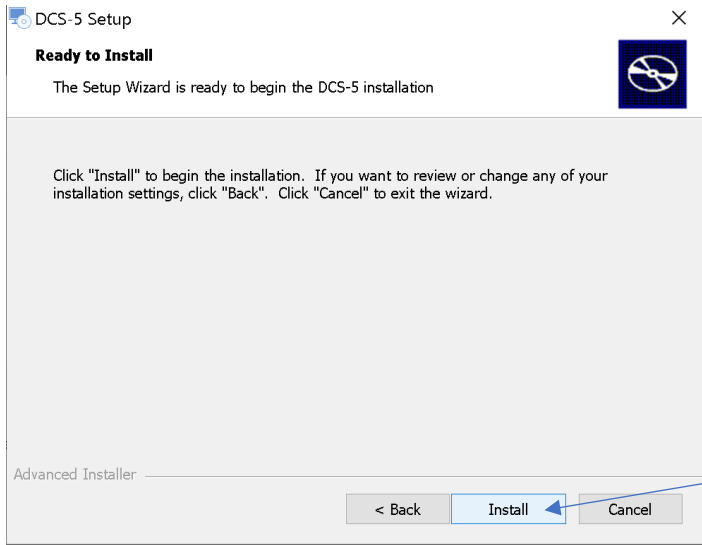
DCS-5 Setup

×

Ready to Install

The Setup Wizard is ready to begin the DCS-5 installation

Click "Install" to begin the installation. If you want to review or change any of your installation settings, click "Back". Click "Cancel" to exit the wizard.

Advanced Installer

< Back

Install

Cancel